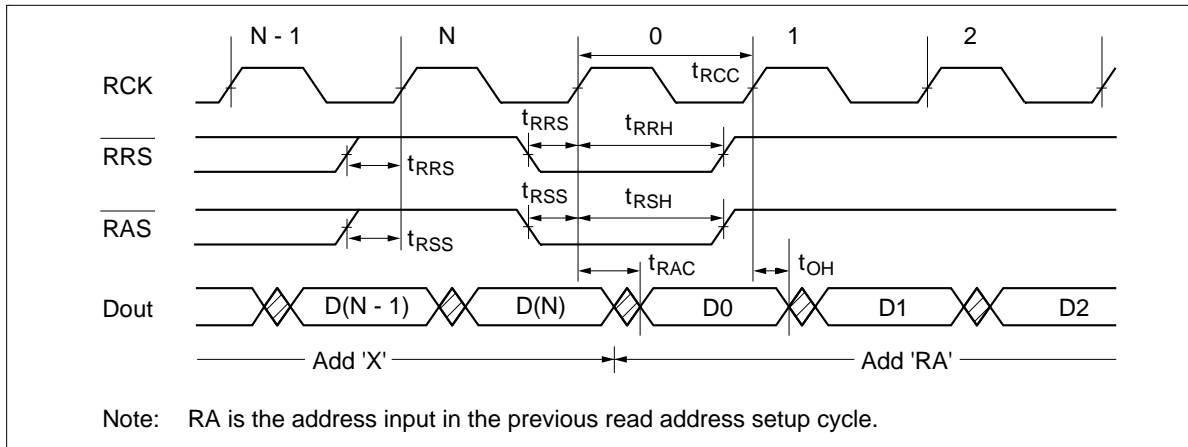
N - 1
N
0
1
2
RCK
$t_{RCC}$
$\overline{RRS}$
$t_{RRS}$
$t_{RRH}$
$t_{RRS}$
$\overline{RAS}$
$t_{RSS}$
$t_{RSH}$
$t_{RSS}$
$t_{RAC}$
$t_{OH}$
Dout
D(N - 1)
D(N)
D0
D1
D2
Add 'X'
Add 'RA'

Note: RA is the address input in the previous read address setup cycle.